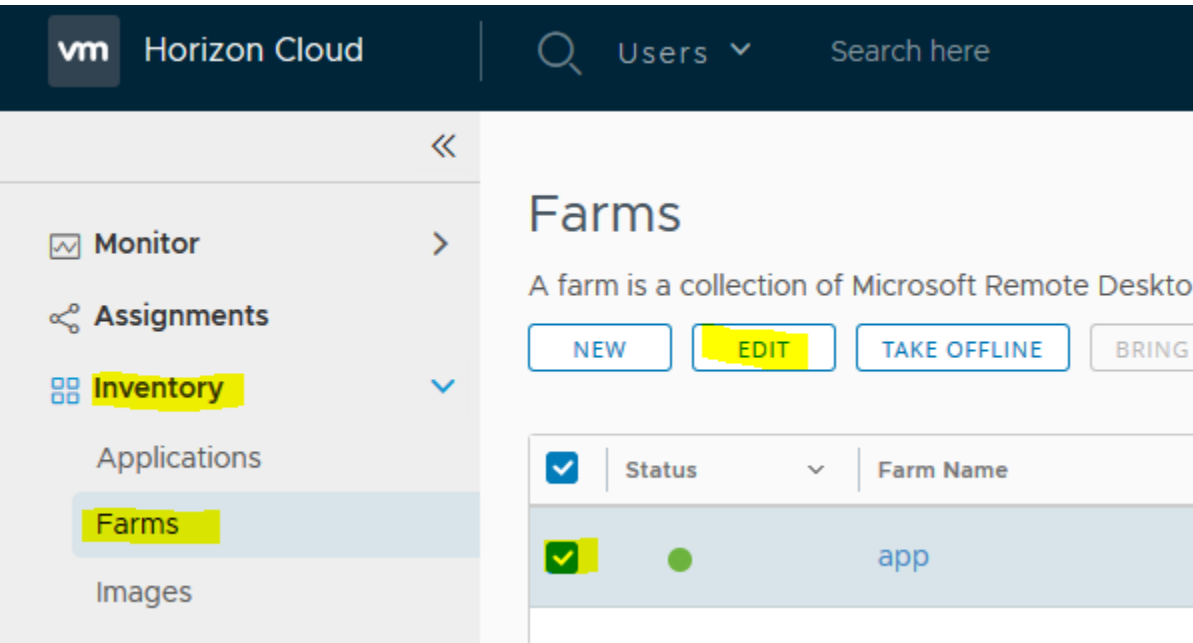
vm Horizon Cloud

Users

Search here

Monitor

Assignments

Inventory

Applications

Farms

Images

Farms

A farm is a collection of Microsoft Remote Deskto

NEW

EDIT

TAKE OFFLINE

BRING

| | Status | Farm Name |
|---|---|---|
| | | app |